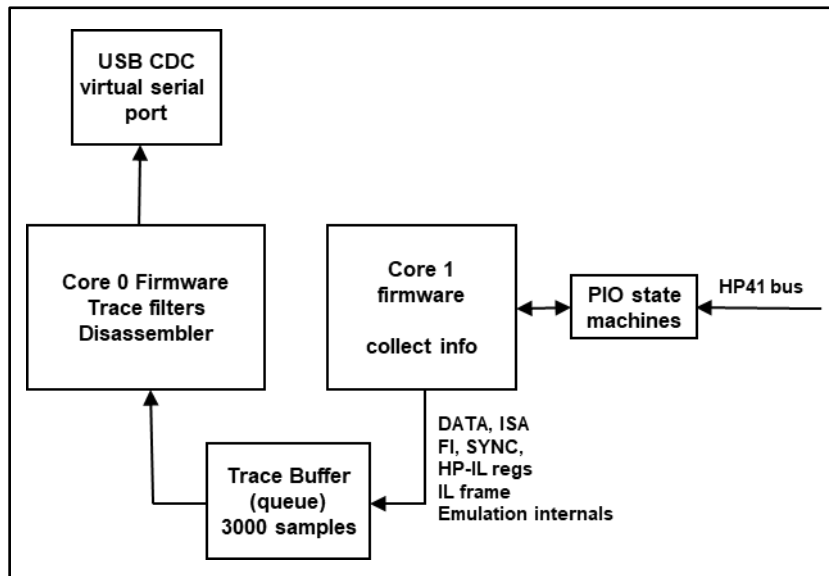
USB CDC virtual serial port

Core 0 Firmware
Trace filters
Disassembler

Core 1 firmware

collect info

PIO state machines

HP41 bus

DATA, ISA
FI, SYNC,
HP-IL regs
IL frame
Emulation internals

Trace Buffer (queue) 3000 samples